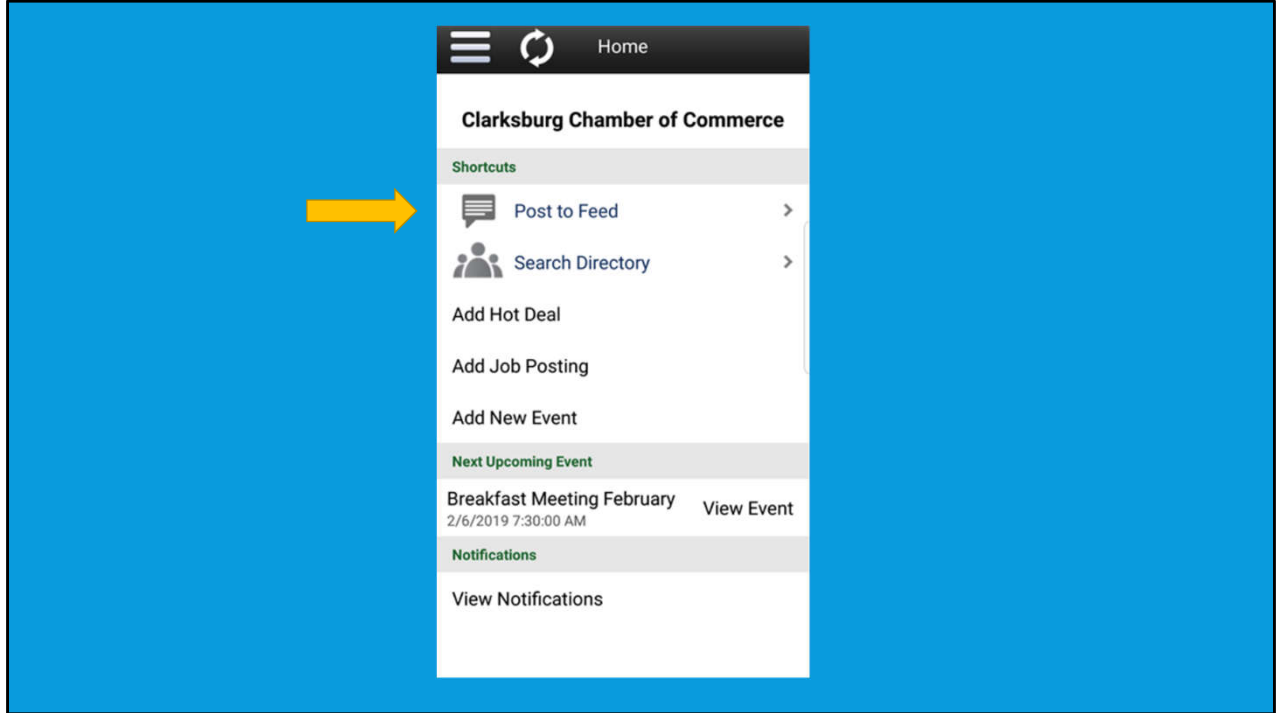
Home

Clarksburg Chamber of Commerce

Shortcuts

Post to Feed

Search Directory

Add Hot Deal

Add Job Posting

Add New Event

Next Upcoming Event

Breakfast Meeting February
2/6/2019 7:30:00 AM

View Event

Notifications

View Notifications